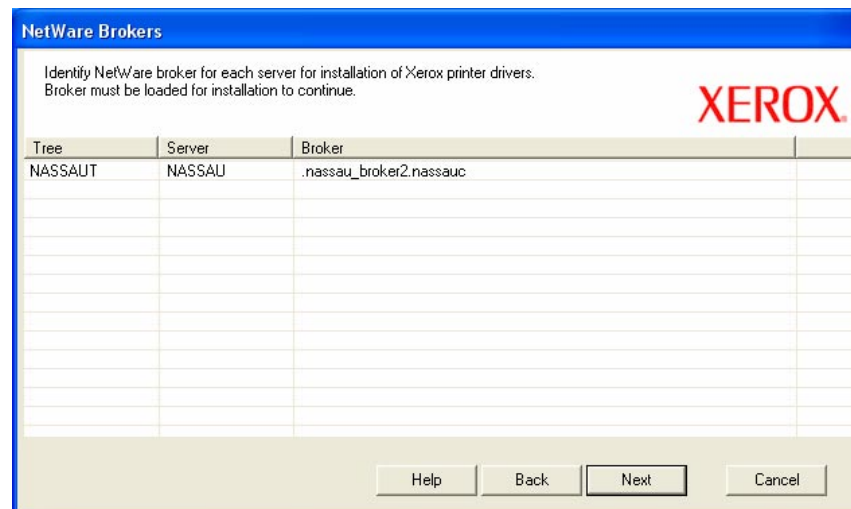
NetWare Brokers

Identify NetWare broker for each server for installation of Xerox printer drivers. Broker must be loaded for installation to continue.

XEROX.

| Tree | Server | Broker |
|---|---|---|
| NASSAUT | NASSAU | .nassau_broker2.nassauc |

Help Back Next Cancel